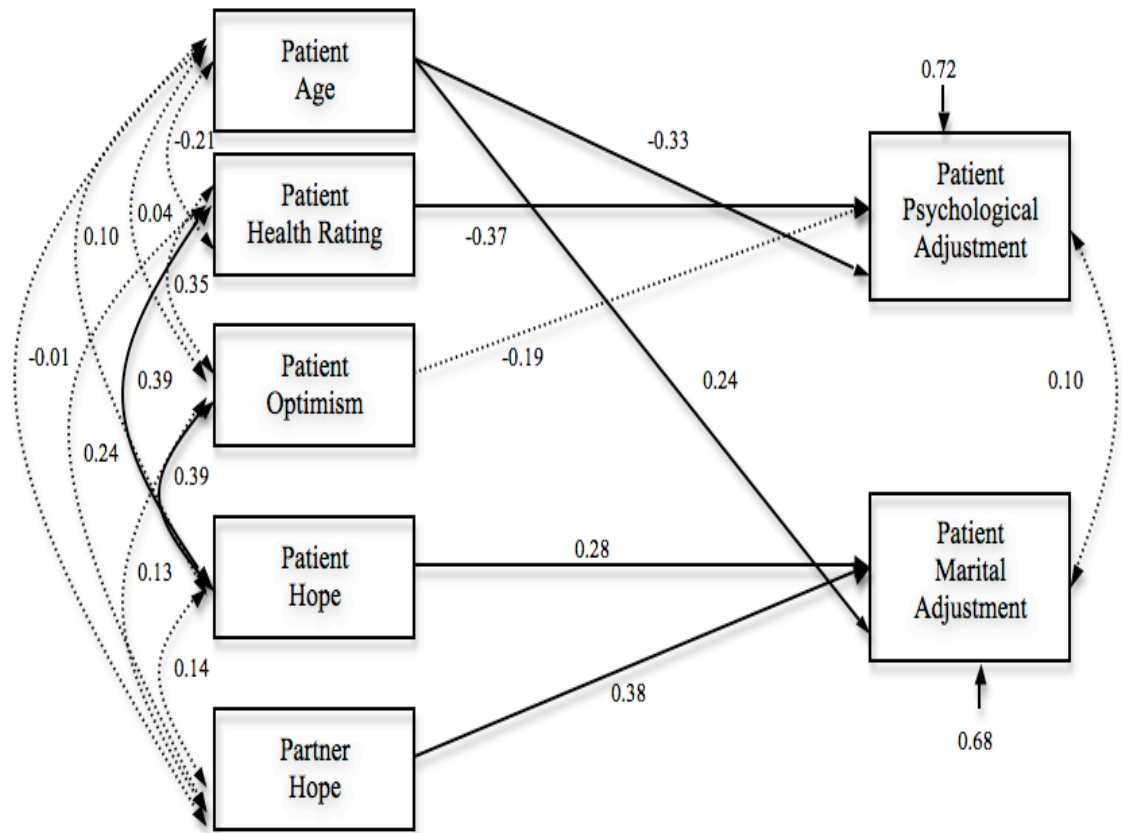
Patient Age

Patient Health Rating

Patient Optimism

Patient Hope

Partner Hope

0.72

Patient Psychological Adjustment

Patient Marital Adjustment

0.68

-0.33

-0.37

-0.19

0.24

0.28

0.38

0.10

-0.21

0.04

0.10

0.35

-0.01

0.39

0.24

0.39

0.13

0.14